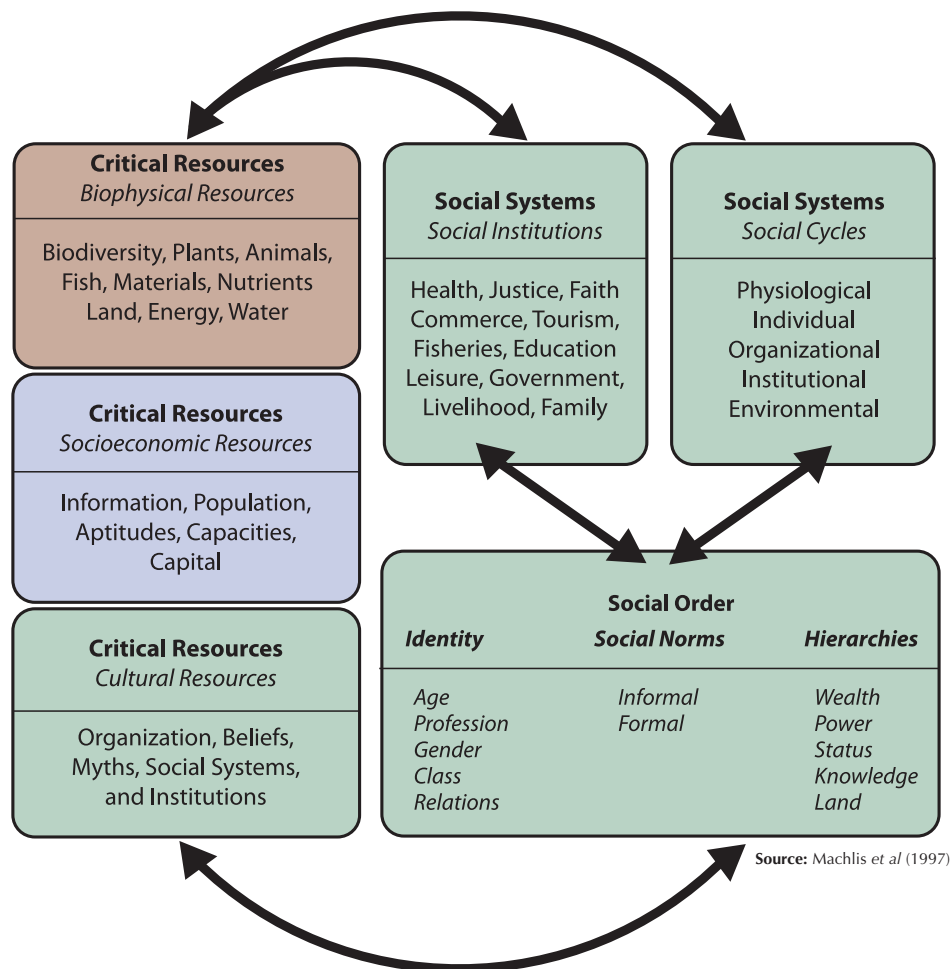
Critical Resources
Biophysical Resources

Biodiversity, Plants, Animals, Fish, Materials, Nutrients Land, Energy, Water

Social Systems
Social Institutions

Health, Justice, Faith Commerce, Tourism, Fisheries, Education Leisure, Government, Livelihood, Family

Social Systems
Social Cycles

Physiological
Individual
Organizational
Institutional
Environmental

Critical Resources
Socioeconomic Resources

Information, Population, Aptitudes, Capacities, Capital

Critical Resources
Cultural Resources

Organization, Beliefs, Myths, Social Systems, and Institutions

Social Order

| Identity | Social Norms | Hierarchies |
|---|---|---|
| Age | Informal | Wealth |
| Profession | Formal | Power |
| Gender | | Status |
| Class | | Knowledge |
| Relations | | Land |

Source: Machlis et al (1997)